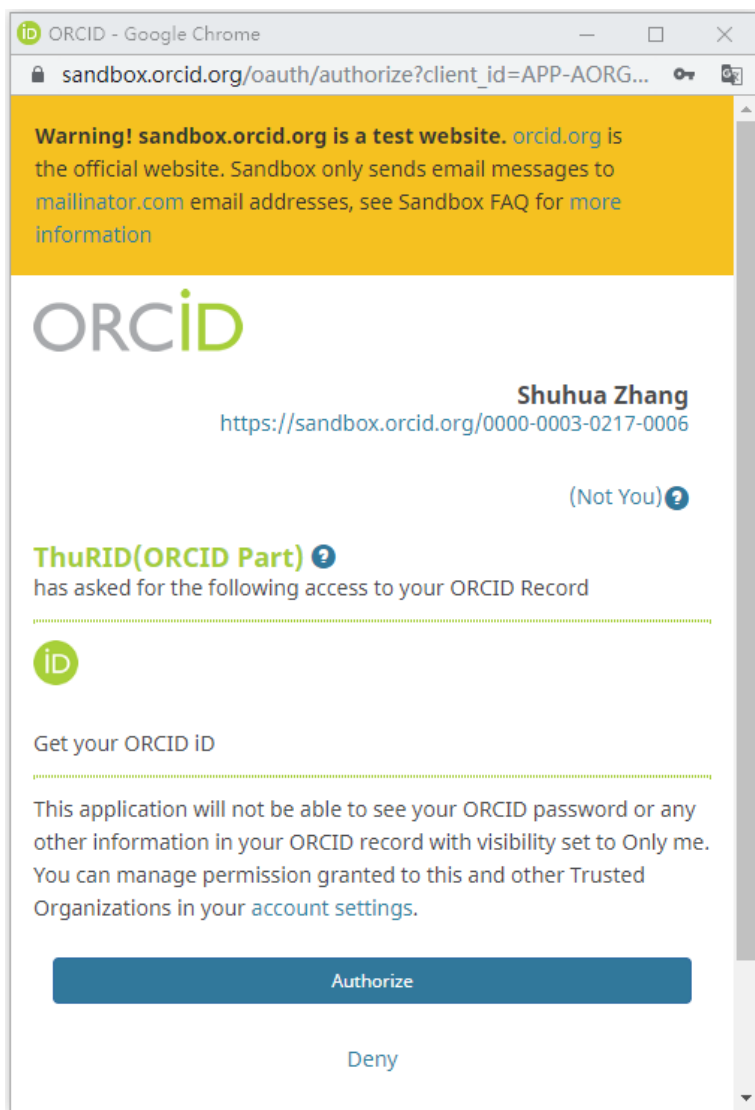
iD ORCID - Google Chrome

sandbox.orcid.org/oauth/authorize?client_id=APP-AORG...

**Warning! sandbox.orcid.org is a test website.** orcid.org is the official website. Sandbox only sends email messages to mailinator.com email addresses, see Sandbox FAQ for more information

ORCID

Shuhua Zhang
https://sandbox.orcid.org/0000-0003-0217-0006

(Not You) ?

ThuRID(ORCID Part) ?
has asked for the following access to your ORCID Record

iD

Get your ORCID iD

This application will not be able to see your ORCID password or any other information in your ORCID record with visibility set to Only me. You can manage permission granted to this and other Trusted Organizations in your account settings.

Authorize

Deny